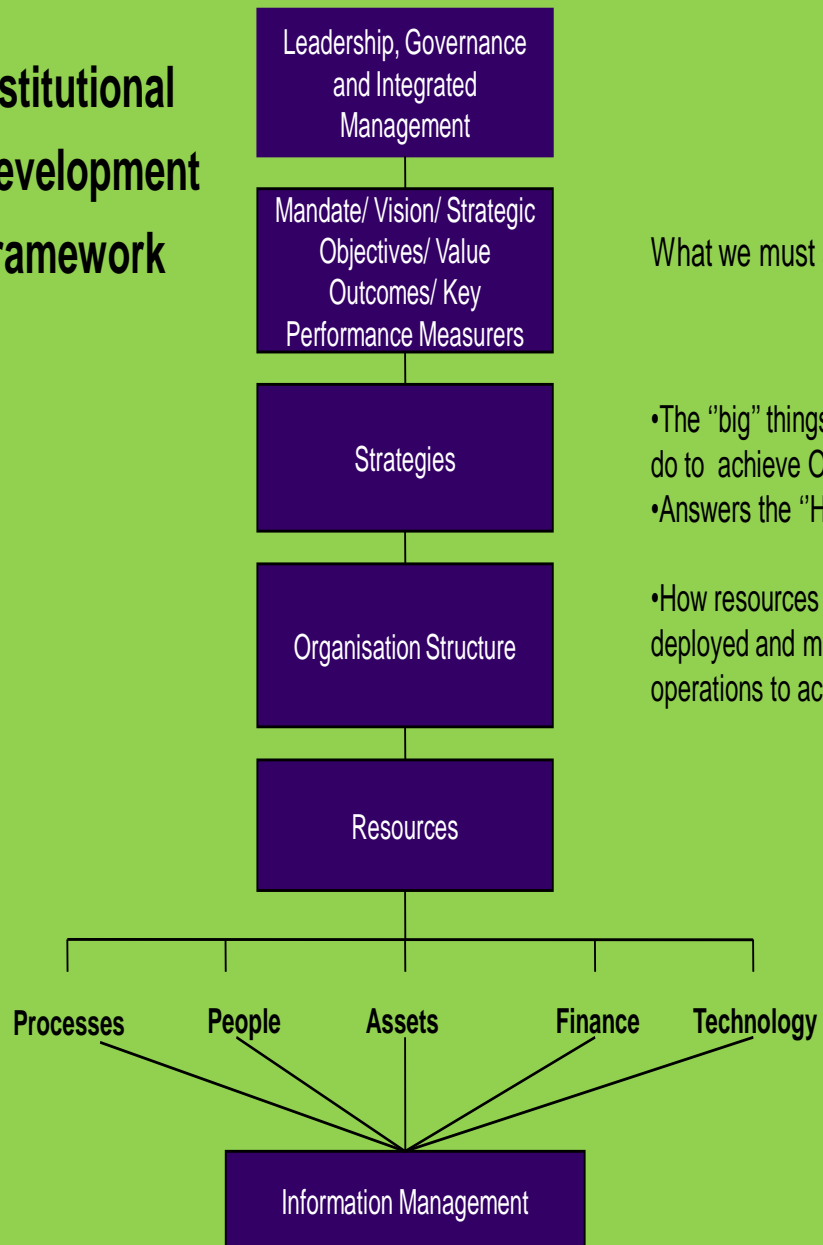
stitutional
evelopment
ramework

Leadership, Governance and Integrated Management

Mandate/ Vision/ Strategic Objectives/ Value Outcomes/ Key Performance Measurers

What we must

Strategies

•The ''big'' things
do to achieve O
•Answers the ''H

Organisation Structure

•How resources
deployed and m
operations to ac

Resources

Processes
People
Assets
Finance
Technology

Information Management